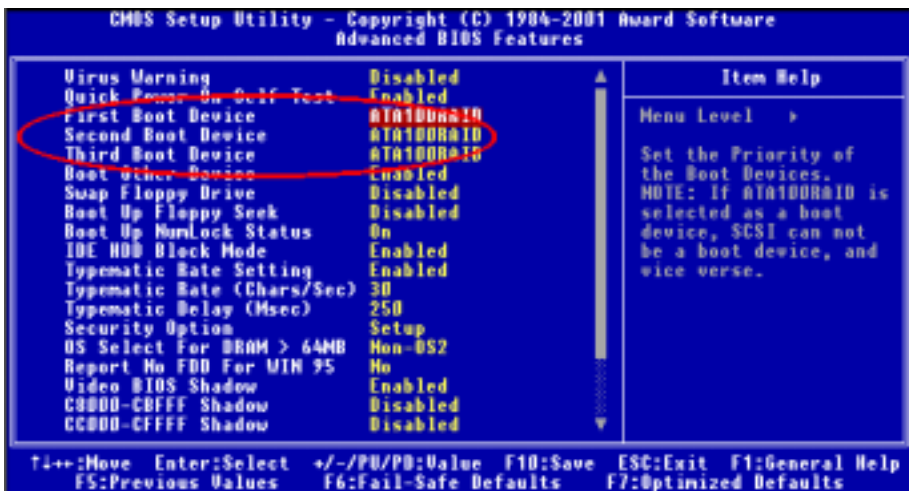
CMOS Setup Utility - Copyright (C) 1984-2001 Award Software
Advanced BIOS Features

| | | Item Help |
|---|---|---|
| Virus Warning | Disabled | Menu Level ▸ |
| Quick Power On Self Test | Enabled | |
| First Boot Device | ATA100RAID | Set the Priority of the Boot Devices. NOTE: If ATA100RAID is selected as a boot device, SCSI can not be a boot device, and vice verse. |
| Second Boot Device | ATA100RAID | |
| Third Boot Device | ATA100RAID | |
| Boot Other Device | Enabled | |
| Swap Floppy Drive | Disabled | |
| Boot Up Floppy Seek | Disabled | |
| Boot Up NumLock Status | On | |
| IDE HDD Block Mode | Enabled | |
| Typematic Rate Setting | Enabled | |
| Typematic Rate (Chars/Sec) | 30 | |
| Typematic Delay (Msec) | 250 | |
| Security Option | Setup | |
| OS Select For DRAM > 64MB | Non-OS2 | |
| Report No FDD For WIN 95 | No | |
| Video BIOS Shadow | Enabled | |
| C8000-CBFFF Shadow | Disabled | |
| CC000-CFFFF Shadow | Disabled | |

↑↓→←:Move Enter:Select +/-/PU/PD:Value F10:Save ESC:Exit F1:General Help
F5:Previous Values F6:Fail-Safe Defaults F7:Optimized Defaults